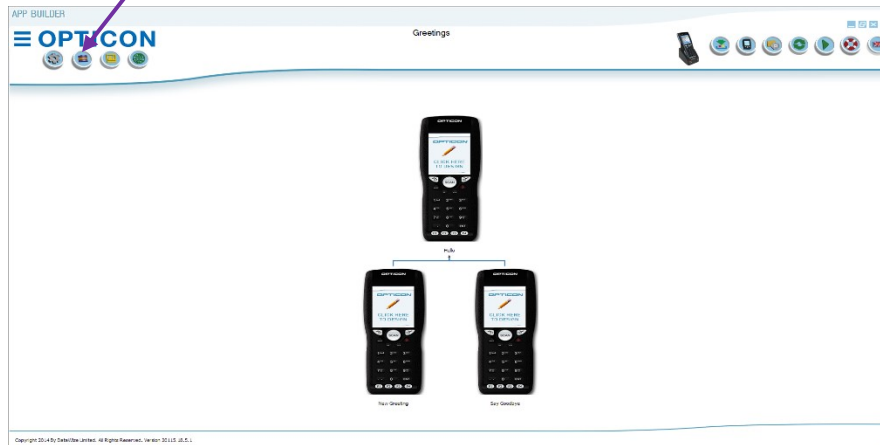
APP BUILDER

OPTICON

Greetings

OPTICON

CLICK HERE TO DESIGN

Hello

OPTICON

CLICK HERE TO DESIGN

Your Greeting

OPTICON

CLICK HERE TO DESIGN

Say Goodbye

Copyright 2014 By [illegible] Limited. All Rights Reserved. Version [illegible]